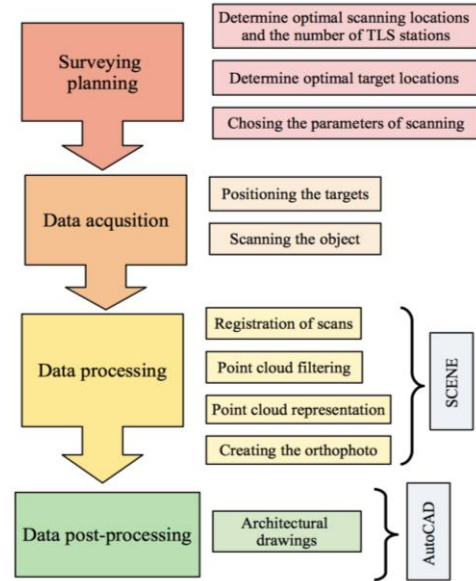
Surveying planning

Determine optimal scanning locations and the number of TLS stations

Determine optimal target locations

Chosing the parameters of scanning

Data acqusition

Positioning the targets

Scanning the object

Data processing

Registration of scans

Point cloud filtering

Point cloud representation

Creating the orthophoto

SCENE

Data post-processing

Architectural drawings

AutoCAD